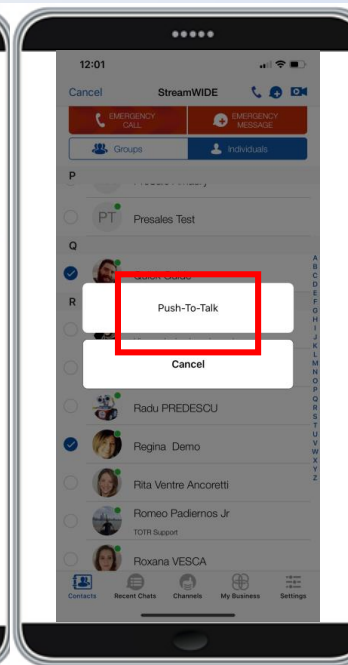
12:01

Cancel StreamWIDE

EMERGENCY CALL

EMERGENCY MESSAGE

Groups

Individuals

P

Presales Primary

PT Presales Test

Q

Quick Guide

R

Push-To-Talk

Cancel

Radu PREDESCU

Regina Demo

Rita Ventre Ancoretti

Romeo Padiernos Jr

TOTR Support

Roxana VESCA

A B C D E F G H I J K L M N O P Q R S T U V W X Y Z

Contacts Recent Chats Channels My Business Settings